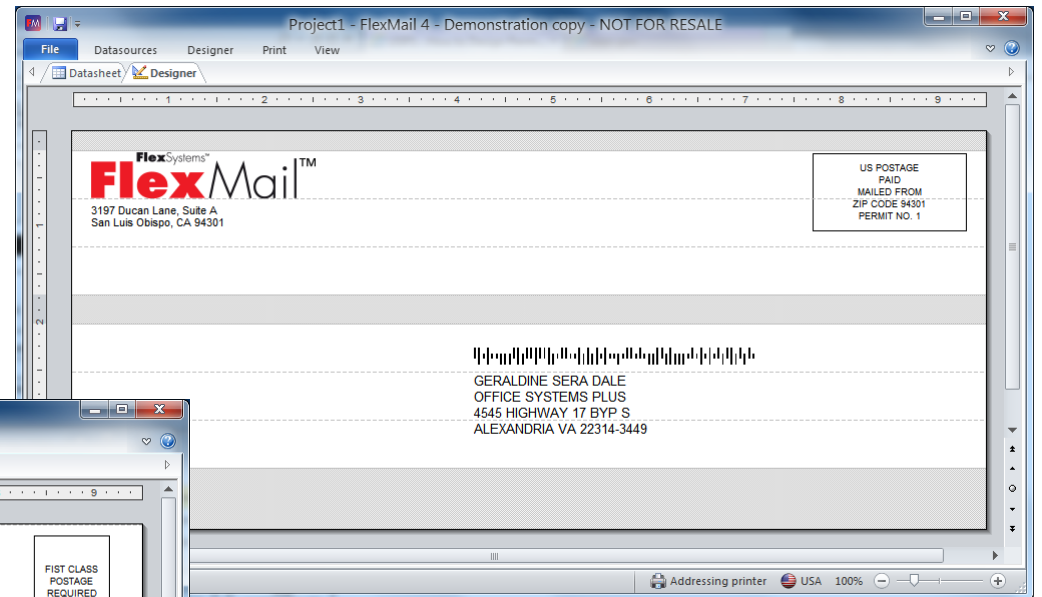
Project1 - FlexMail 4 - Demonstration copy - NOT FOR RESALE

File Datasources Designer Print View

Datasheet Designer

1 2 3 4 5 6 7 8 9

FlexSystems™
FlexMail™
3197 Ducan Lane, Suite A
San Luis Obispo, CA 94301

US POSTAGE
PAID
MAILED FROM
ZIP CODE 94301
PERMIT NO. 1

GERALDINE SERA DALE
OFFICE SYSTEMS PLUS
4545 HIGHWAY 17 BYP S
ALEXANDRIA VA 22314-3449

9

FIST CLASS
POSTAGE
REQUIRED

Addressing printer USA 100%